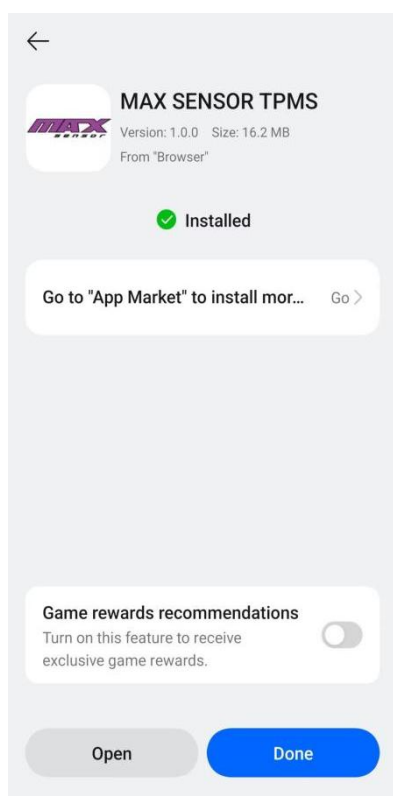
MAX SENSOR TPMS

MAX SENSOR

Version: 1.0.0 Size: 16.2 MB

From "Browser"

Installed

Go to "App Market" to install mor... Go

Game rewards recommendations

Turn on this feature to receive exclusive game rewards.

Open

Done